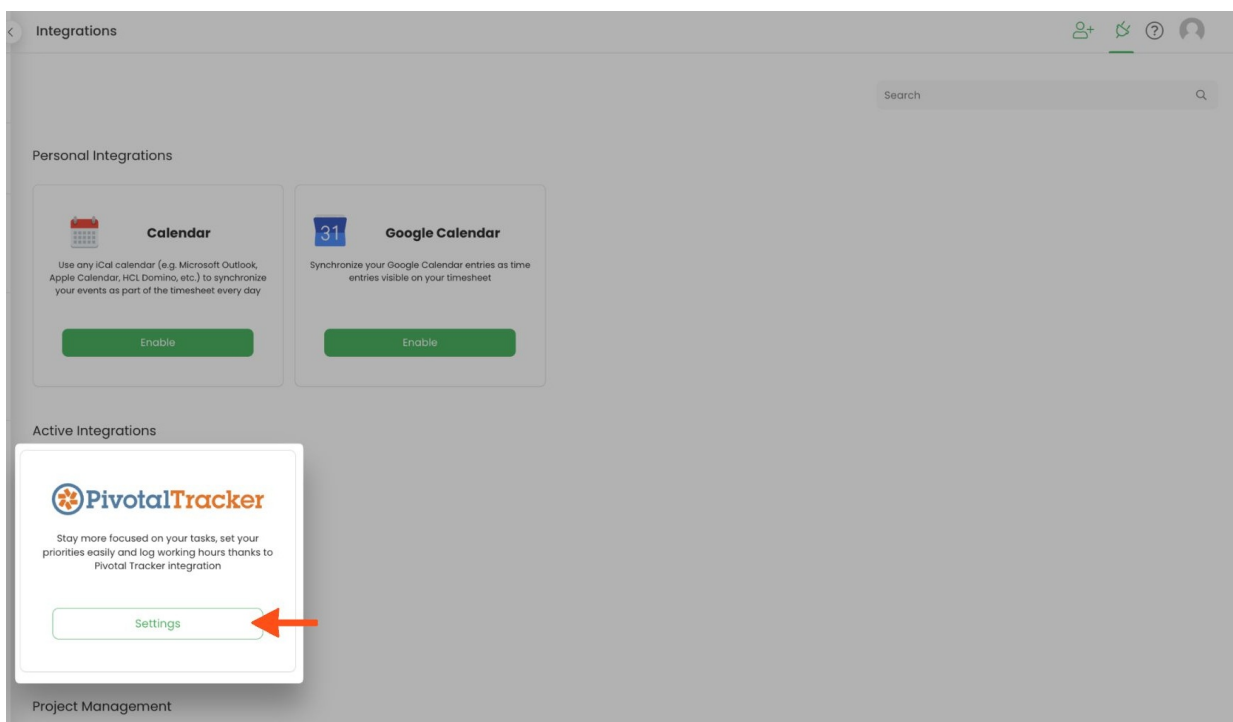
Integrations

Search

Personal Integrations

Calendar

Use any iCal calendar (e.g. Microsoft Outlook, Apple Calendar, HCL Domino, etc.) to synchronize your events as part of the timesheet every day

Enable

31

Google Calendar

Synchronize your Google Calendar entries as time entries visible on your timesheet

Enable

Active Integrations

PivotalTracker

Stay more focused on your tasks, set your priorities easily and log working hours thanks to Pivotal Tracker integration

Settings

Project Management